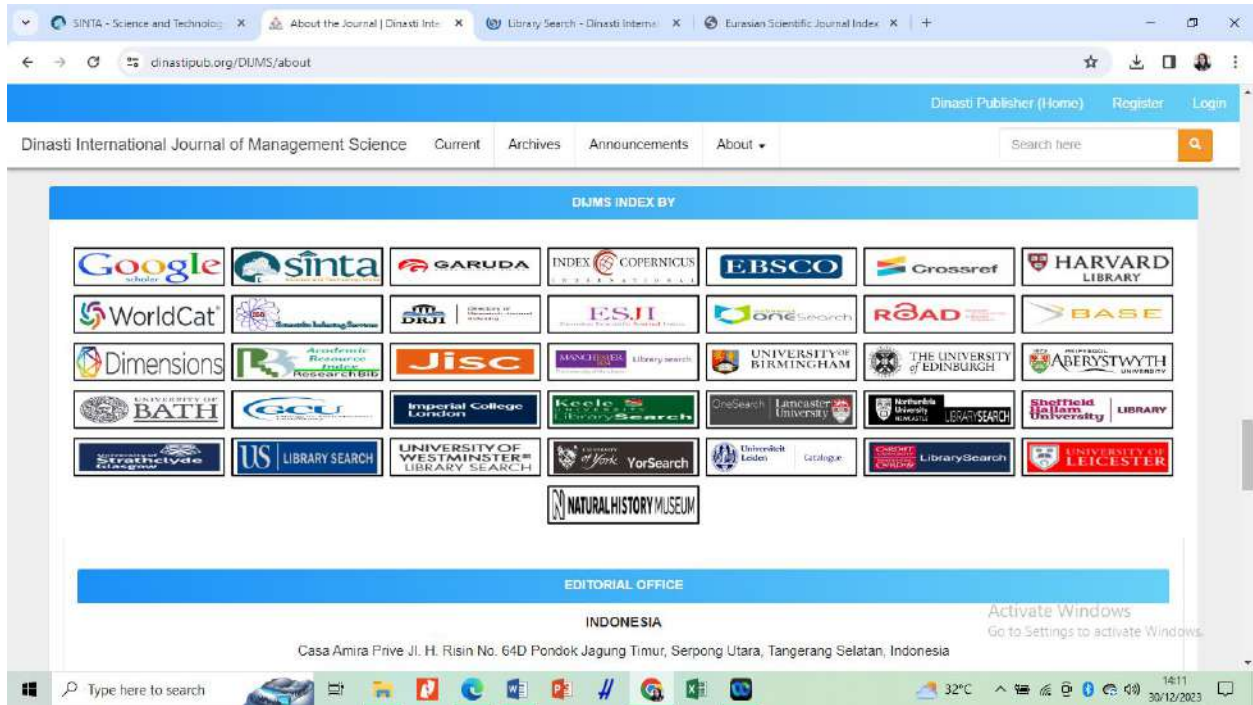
SINTA - Science and Technolog ×
About the Journal | Dinasti Inte ×
Library Search - Dinasti Interna ×
Eurasian Scientific Journal Index ×
+

dinastipub.org/DIJMS/about

Dinasti Publisher (Home) Register Login

Dinasti International Journal of Management Science Current Archives Announcements About

Search here

DIJMS INDEX BY

Google Scholar
sinta
GARUDA
INDEX COPERNICUS
EBSCO
Crossref
HARVARD LIBRARY
WorldCat
DRJI
ESJI
OneSearch
ROAD
BASE
Dimensions
Academic Resource Index ResearchBib
Jisc
MANCHESTER Library search
UNIVERSITY OF BIRMINGHAM
THE UNIVERSITY of EDINBURGH
ABERYSTWYTH UNIVERSITY
UNIVERSITY OF BATH
GCU
Imperial College London
Keele University Library Search
OneSearch Lancaster University
Northumbria University NEWCASTLE LIBRARYSEARCH
Sheffield Hallam University LIBRARY
University of Strathclyde Glasgow
US LIBRARY SEARCH
UNIVERSITY OF WESTMINSTER LIBRARY SEARCH
University of York YorSearch
Universiteit Leiden Catalogue
LibrarySearch
UNIVERSITY OF LEICESTER
NATURAL HISTORY MUSEUM

EDITORIAL OFFICE

INDONESIA

Casa Amira Prive Jl. H. Risin No. 64D Pondok Jagung Timur, Serpong Utara, Tangerang Selatan, Indonesia

Activate Windows
Go to Settings to activate Windows.

Type here to search
32°C
14:11
30/12/2023